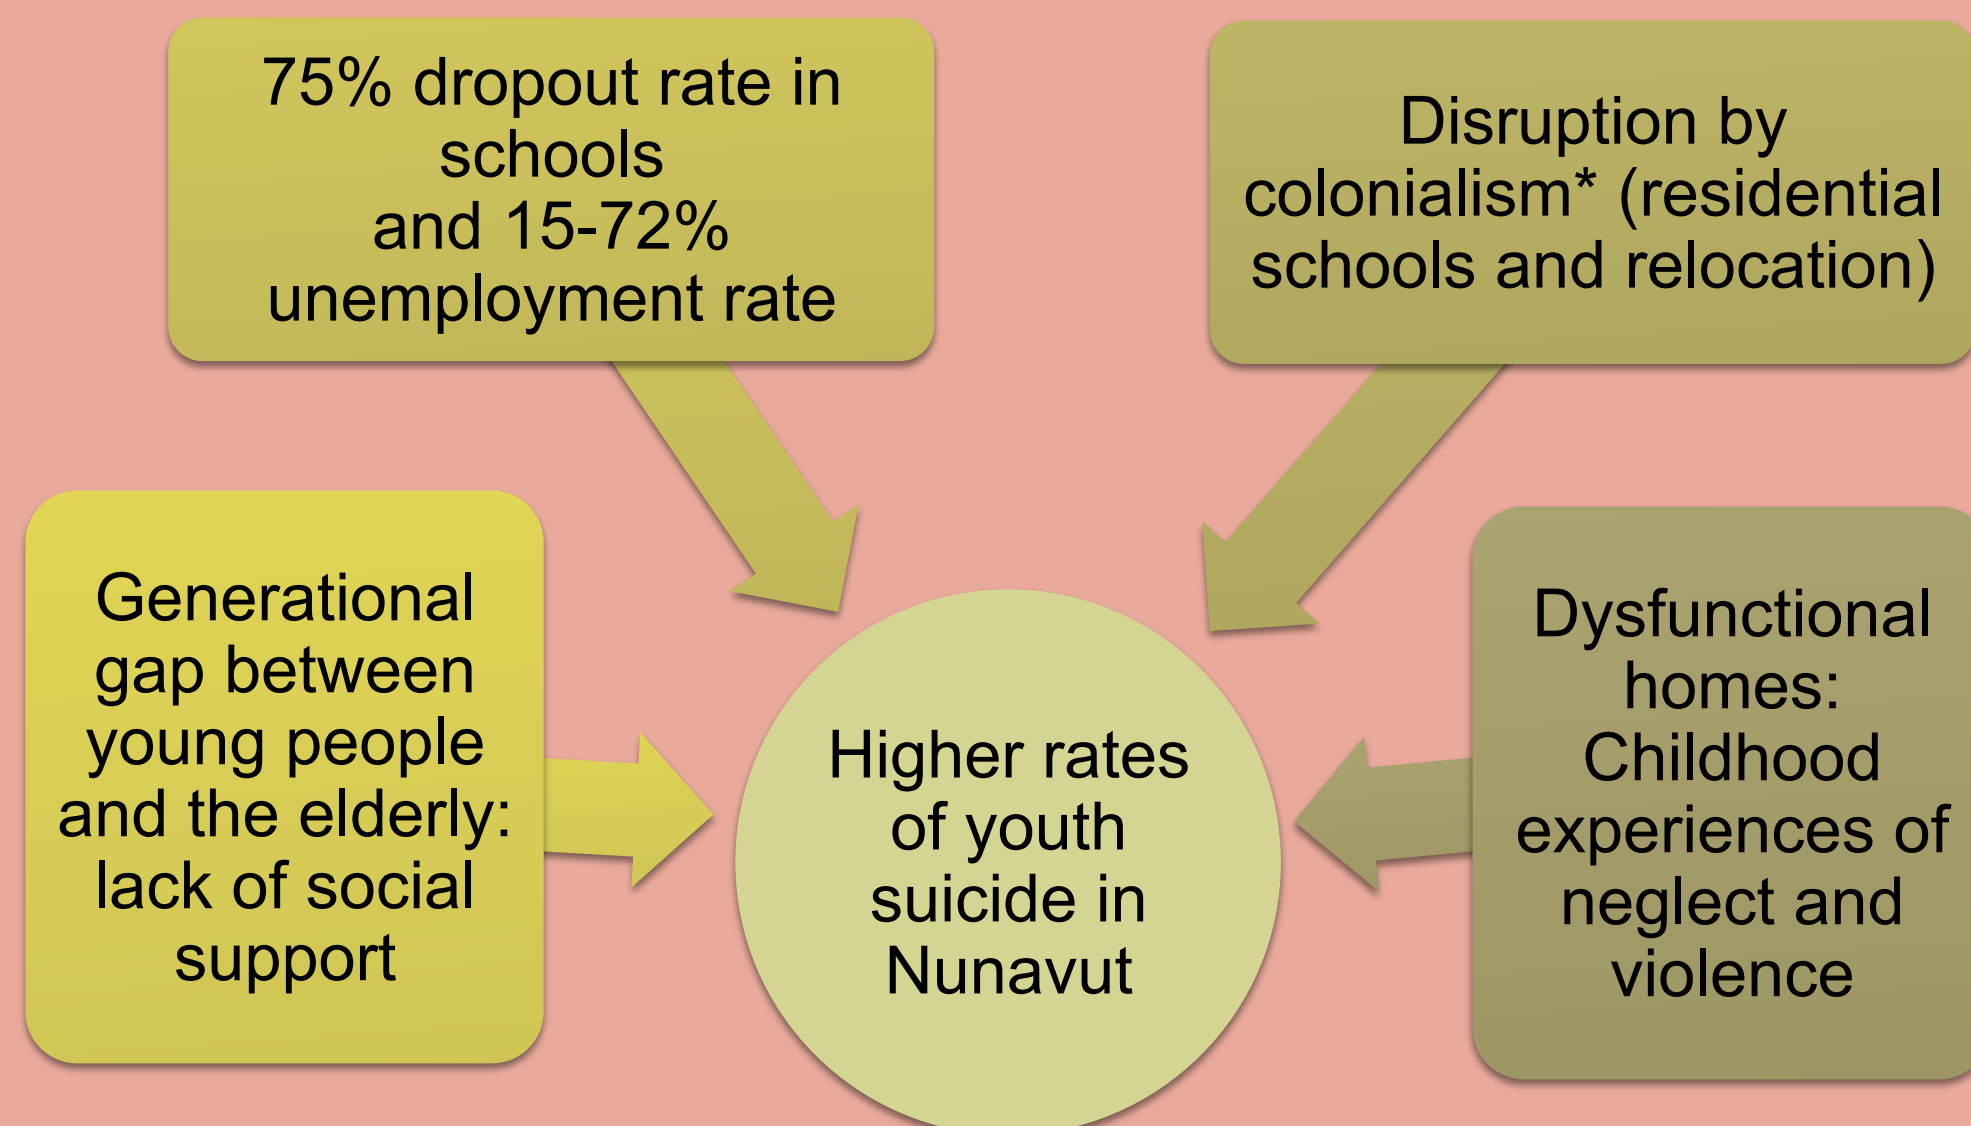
75% dropout rate in schools and 15-72% unemployment rate

Disruption by colonialism* (residential schools and relocation)

Generational gap between young people and the elderly: lack of social support

Higher rates of youth suicide in Nunavut

Dysfunctional homes: Childhood experiences of neglect and violence